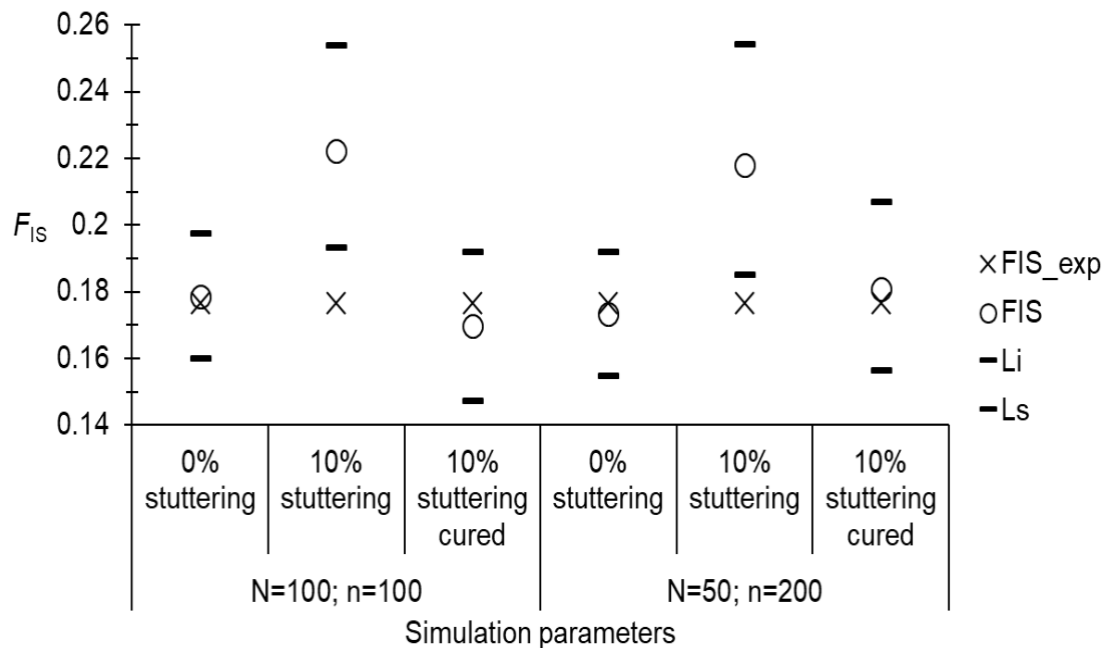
0.26
0.24
0.22
$F_{\mathrm{IS}}$ 0.2
0.18
0.16
0.14

× FIS_exp
○ FIS
‒ Li
‒ Ls

| 0% stuttering | 10% stuttering | 10% stuttering cured | 0% stuttering | 10% stuttering | 10% stuttering cured |
|---|---|---|---|---|---|
| N=100; n=100 | | | N=50; n=200 | | |

Simulation parameters